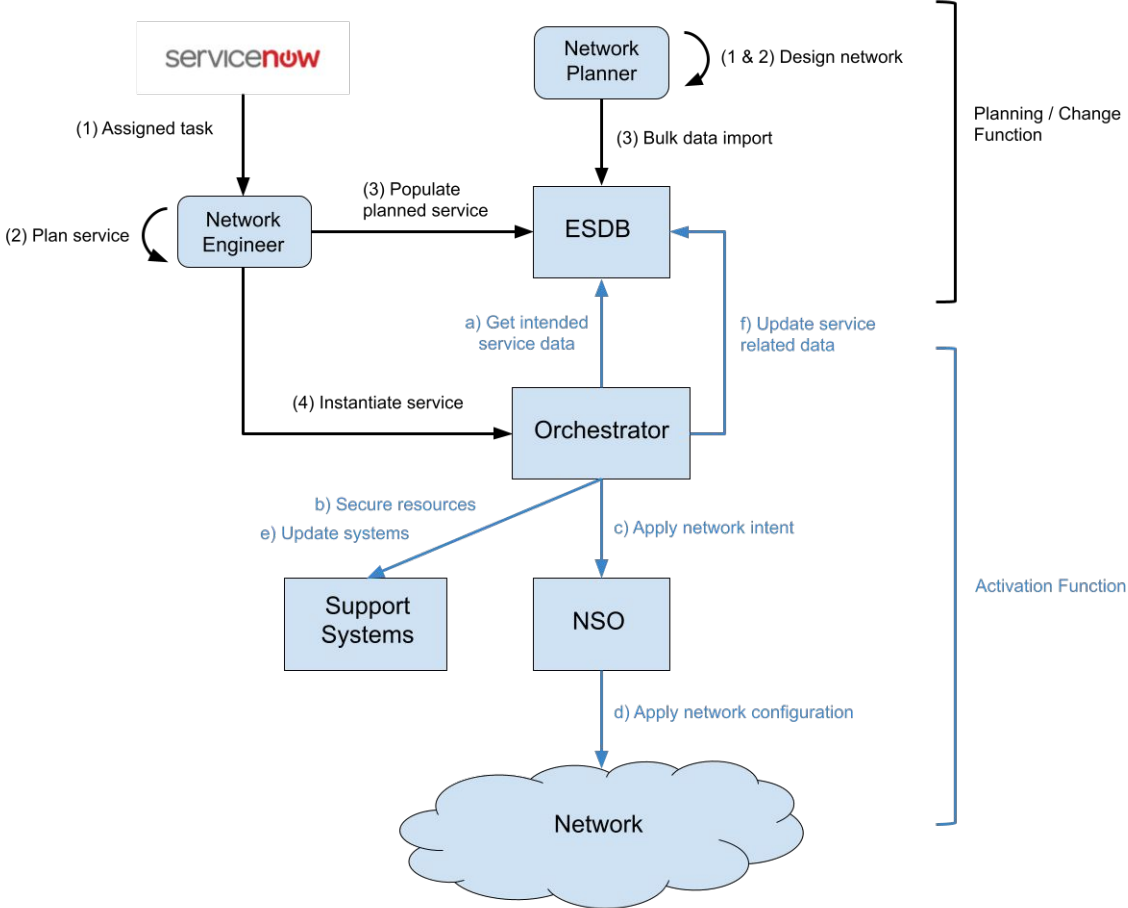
servicenow

Network Planner

(1 & 2) Design network

Planning / Change Function

(1) Assigned task

(3) Bulk data import

(3) Populate planned service

(2) Plan service

Network Engineer

ESDB

a) Get intended service data

f) Update service related data

(4) Instantiate service

Orchestrator

b) Secure resources

e) Update systems

c) Apply network intent

Activation Function

Support Systems

NSO

d) Apply network configuration

Network